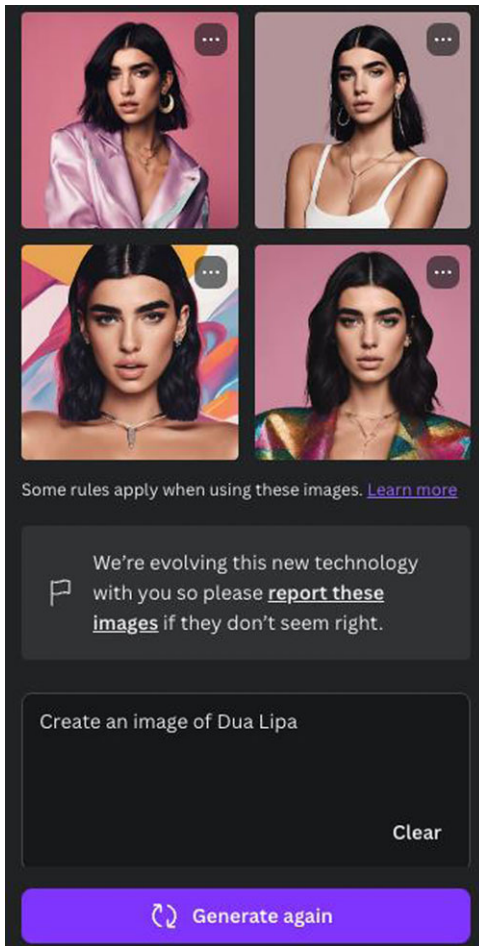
...

...

...

...

Some rules apply when using these images. Learn more

We're evolving this new technology with you so please report these images if they don't seem right.

Create an image of Dua Lipa

Clear

Generate again